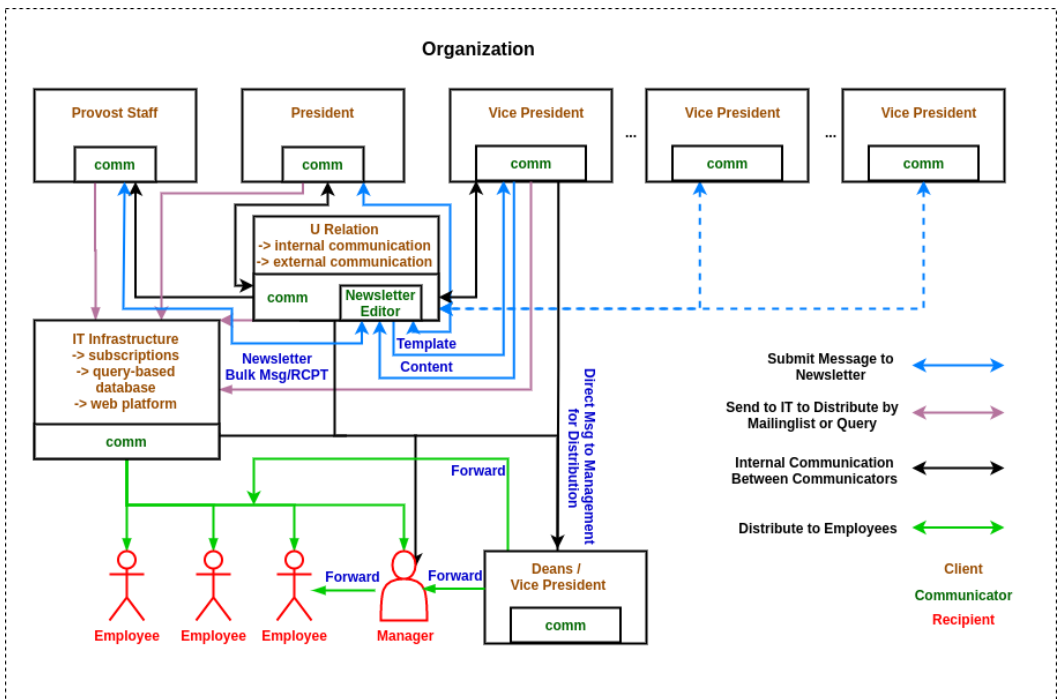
Organization

Provost Staff
comm

President
comm

Vice President
comm

...

Vice President
comm

...

Vice President
comm

U Relation
-> internal communication
-> external communication
comm
Newsletter Editor

IT Infrastructure
-> subscriptions
-> query-based database
-> web platform
comm

Newsletter
Bulk Msg/RCPT

Template

Content

Direct Msg to Management for Distribution

Forward

Forward

Forward

Deans / Vice President
comm

Employee
Employee
Employee
Manager

Submit Message to Newsletter

Send to IT to Distribute by Mailinglist or Query

Internal Communication Between Communicators

Distribute to Employees

Client
Communicator
Recipient